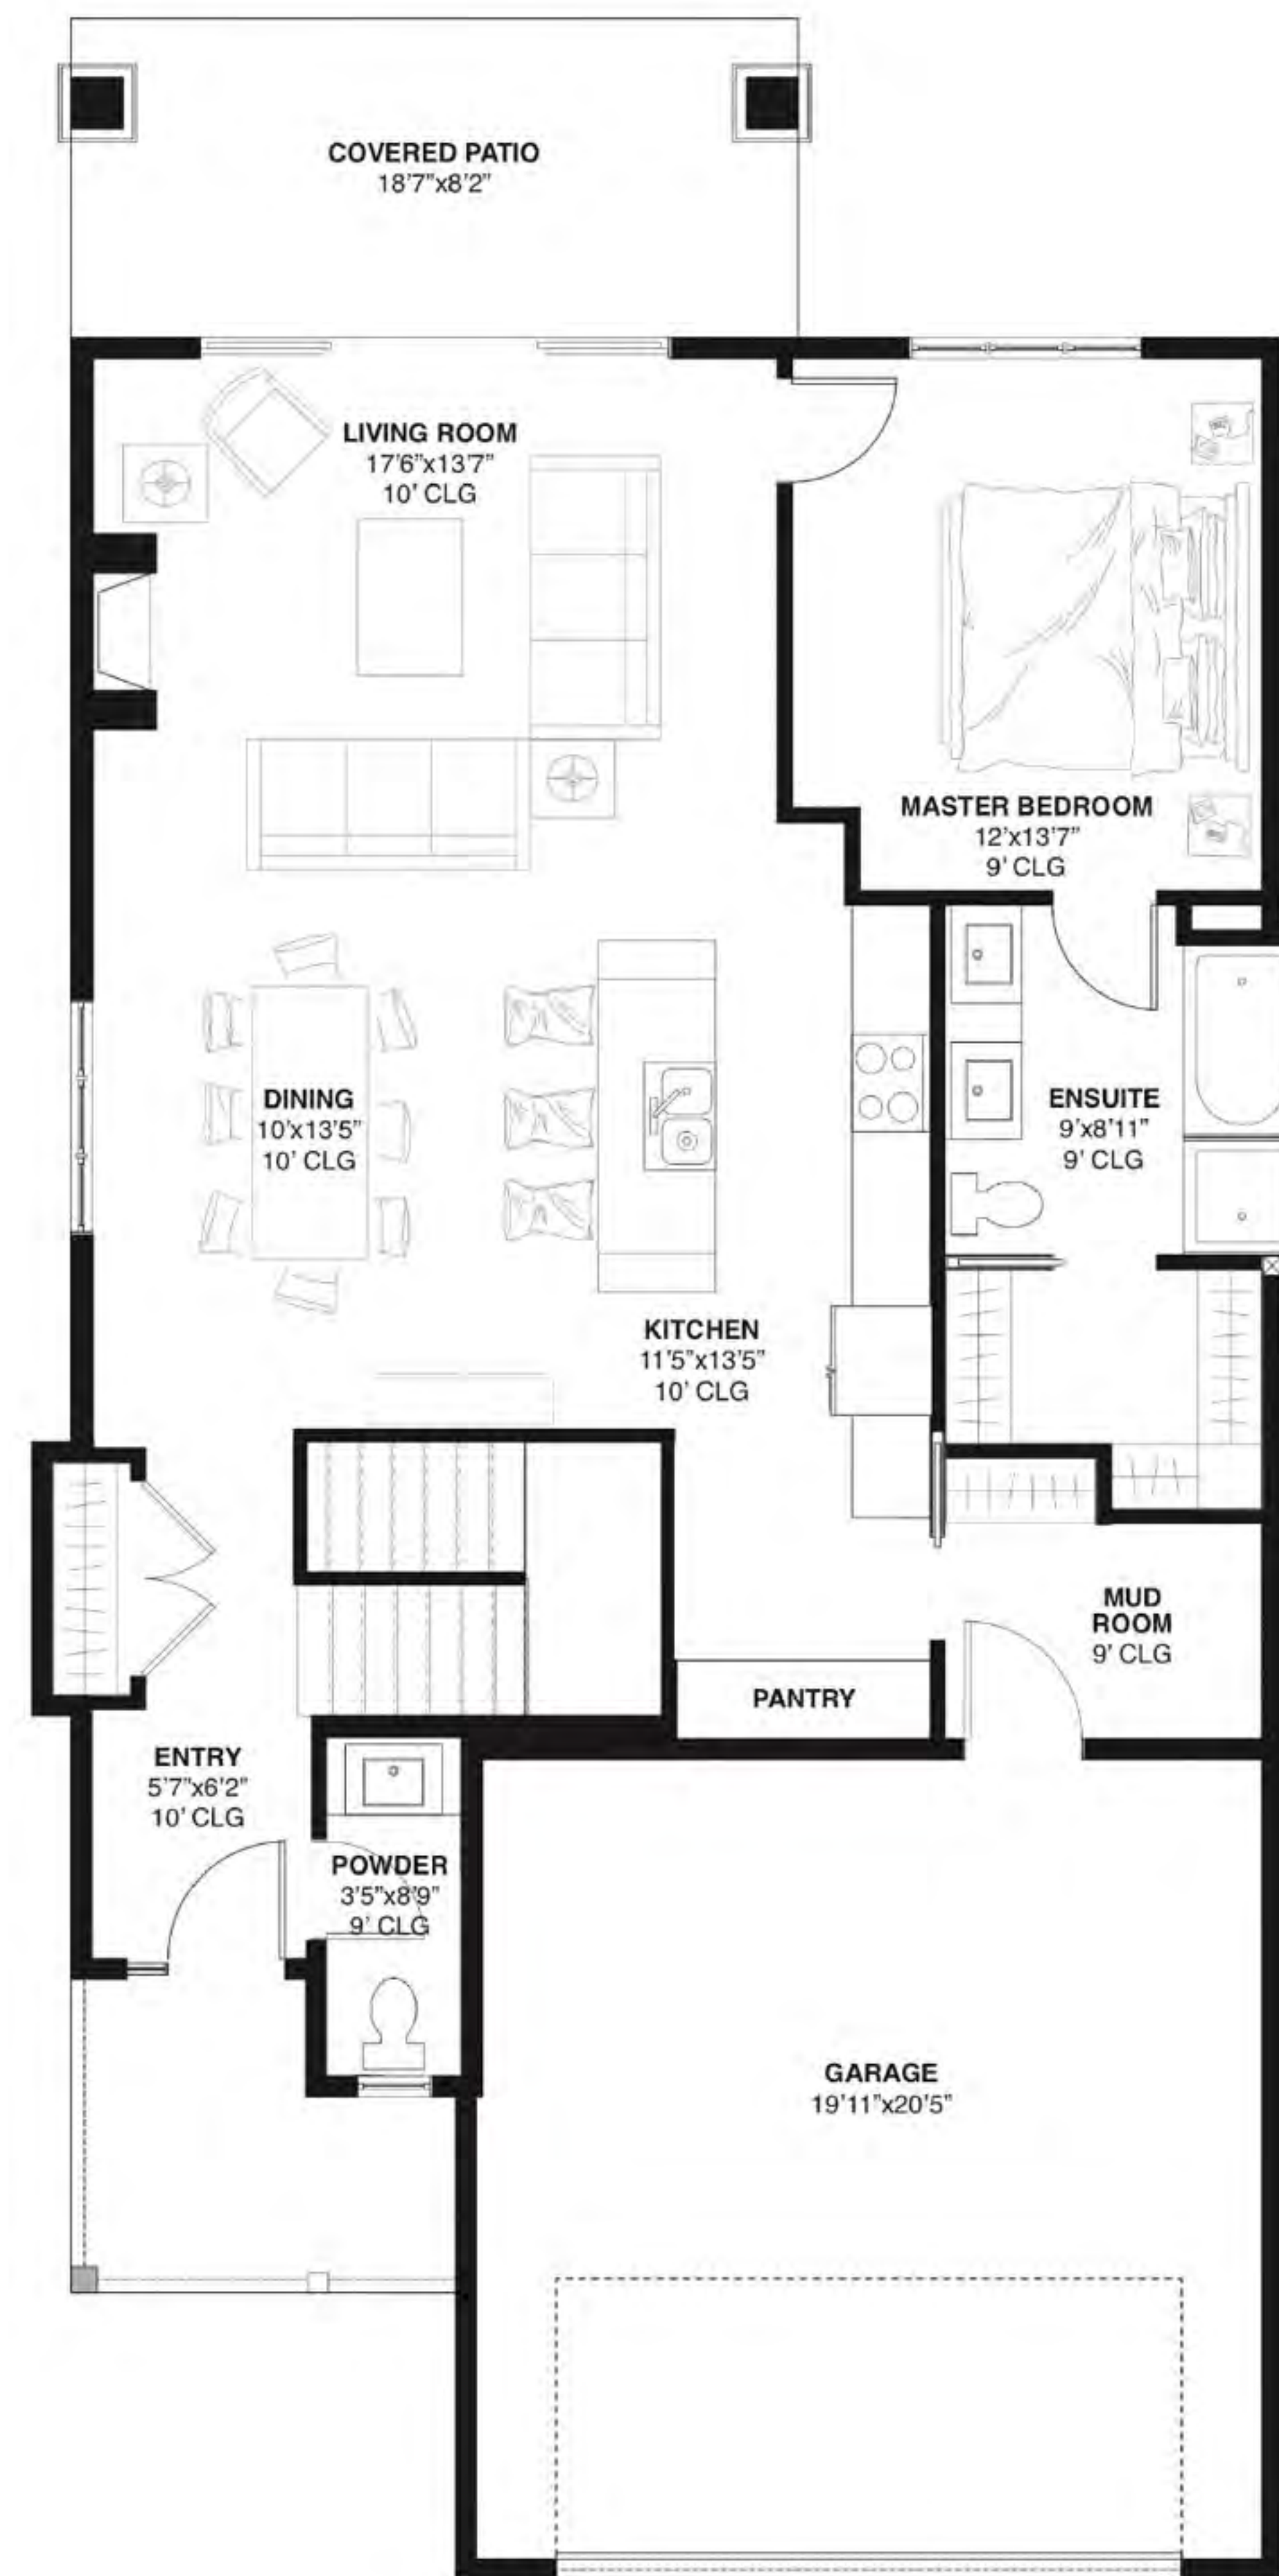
COVERED PATIO
18'7"x8'2"

LIVING ROOM
17'6"x13'7"
10' CLG

MASTER BEDROOM
12'x13'7"
9' CLG

DINING
10'x13'5"
10' CLG

ENSUITE
9'x8'11"
9' CLG

KITCHEN
11'5"x13'5"
10' CLG

MUD
ROOM
9' CLG

PANTRY

ENTRY
5'7"x6'2"
10' CLG

POWDER
3'5"x8'9"
9' CLG

GARAGE
19'11"x20'5"